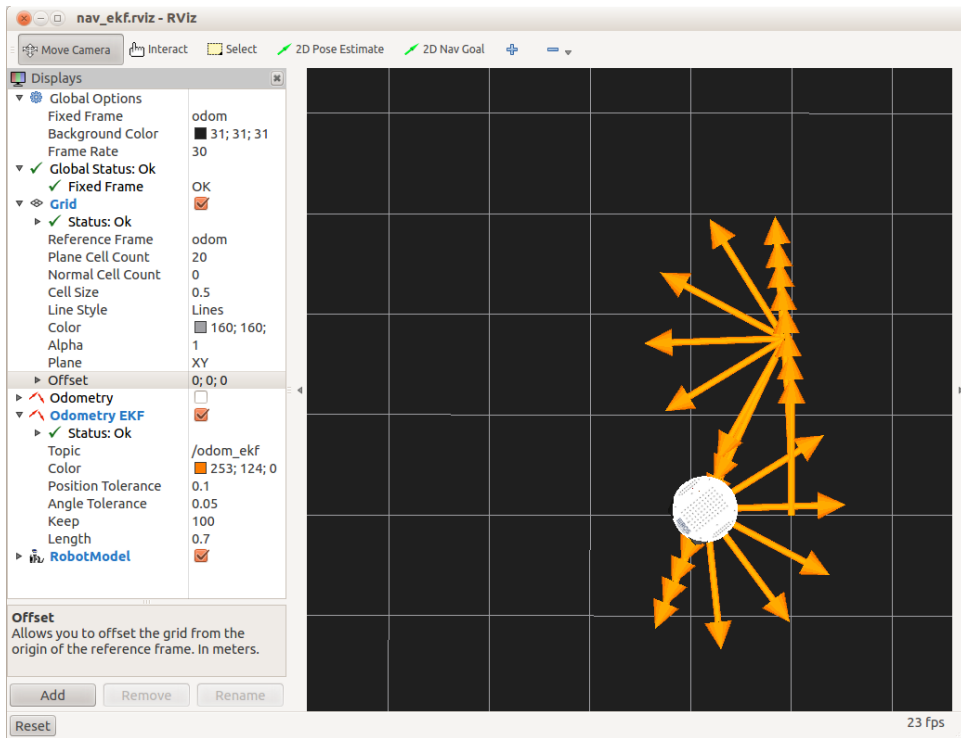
nav_ekf.rviz - RViz

Move Camera
Interact
Select
2D Pose Estimate
2D Nav Goal

Displays

| | |
|---|---|
| Global Options | |
| Fixed Frame | odom |
| Background Color | 31; 31; 31 |
| Frame Rate | 30 |
| Global Status: Ok | |
| Fixed Frame | OK |
| Grid | |
| Status: Ok | |
| Reference Frame | odom |
| Plane Cell Count | 20 |
| Normal Cell Count | 0 |
| Cell Size | 0.5 |
| Line Style | Lines |
| Color | 160; 160; |
| Alpha | 1 |
| Plane | XY |
| Offset | 0; 0; 0 |
| Odometry | |
| Odometry EKF | |
| Status: Ok | |
| Topic | /odom_ekf |
| Color | 253; 124; 0 |
| Position Tolerance | 0.1 |
| Angle Tolerance | 0.05 |
| Keep | 100 |
| Length | 0.7 |
| RobotModel | |

Offset
Allows you to offset the grid from the origin of the reference frame. In meters.

Add
Remove
Rename

Reset

23 fps